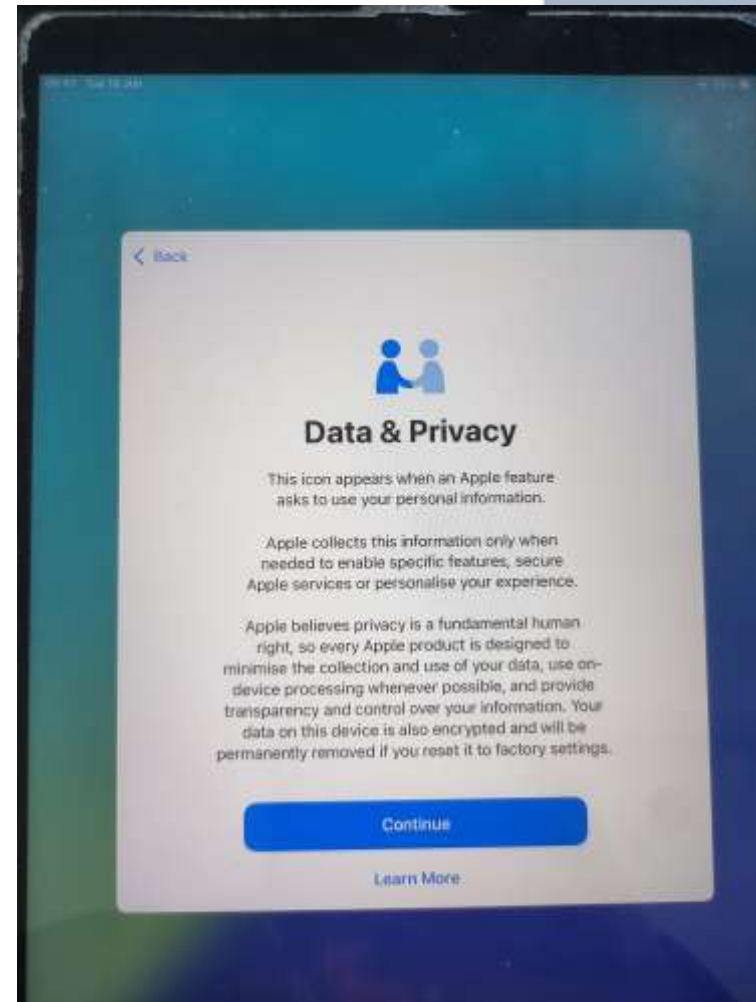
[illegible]

< Back

Data & Privacy

This icon appears when an Apple feature asks to use your personal information.

Apple collects this information only when needed to enable specific features, secure Apple services or personalise your experience.

Apple believes privacy is a fundamental human right, so every Apple product is designed to minimise the collection and use of your data, use on-device processing whenever possible, and provide transparency and control over your information. Your data on this device is also encrypted and will be permanently removed if you reset it to factory settings.

Continue

Learn More